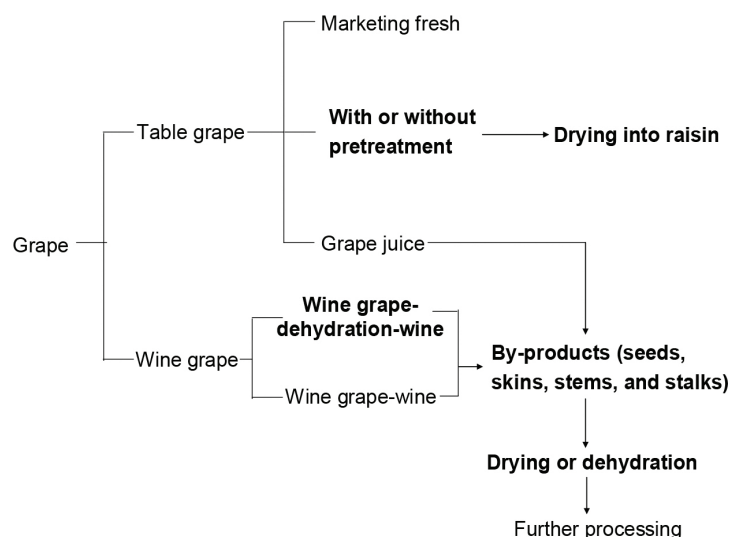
Marketing fresh

Table grape

With or without pretreatment

Drying into raisin

Grape

Grape juice

Wine grape-dehydration-wine

Wine grape

Wine grape-wine

By-products (seeds, skins, stems, and stalks)

Drying or dehydration

Further processing